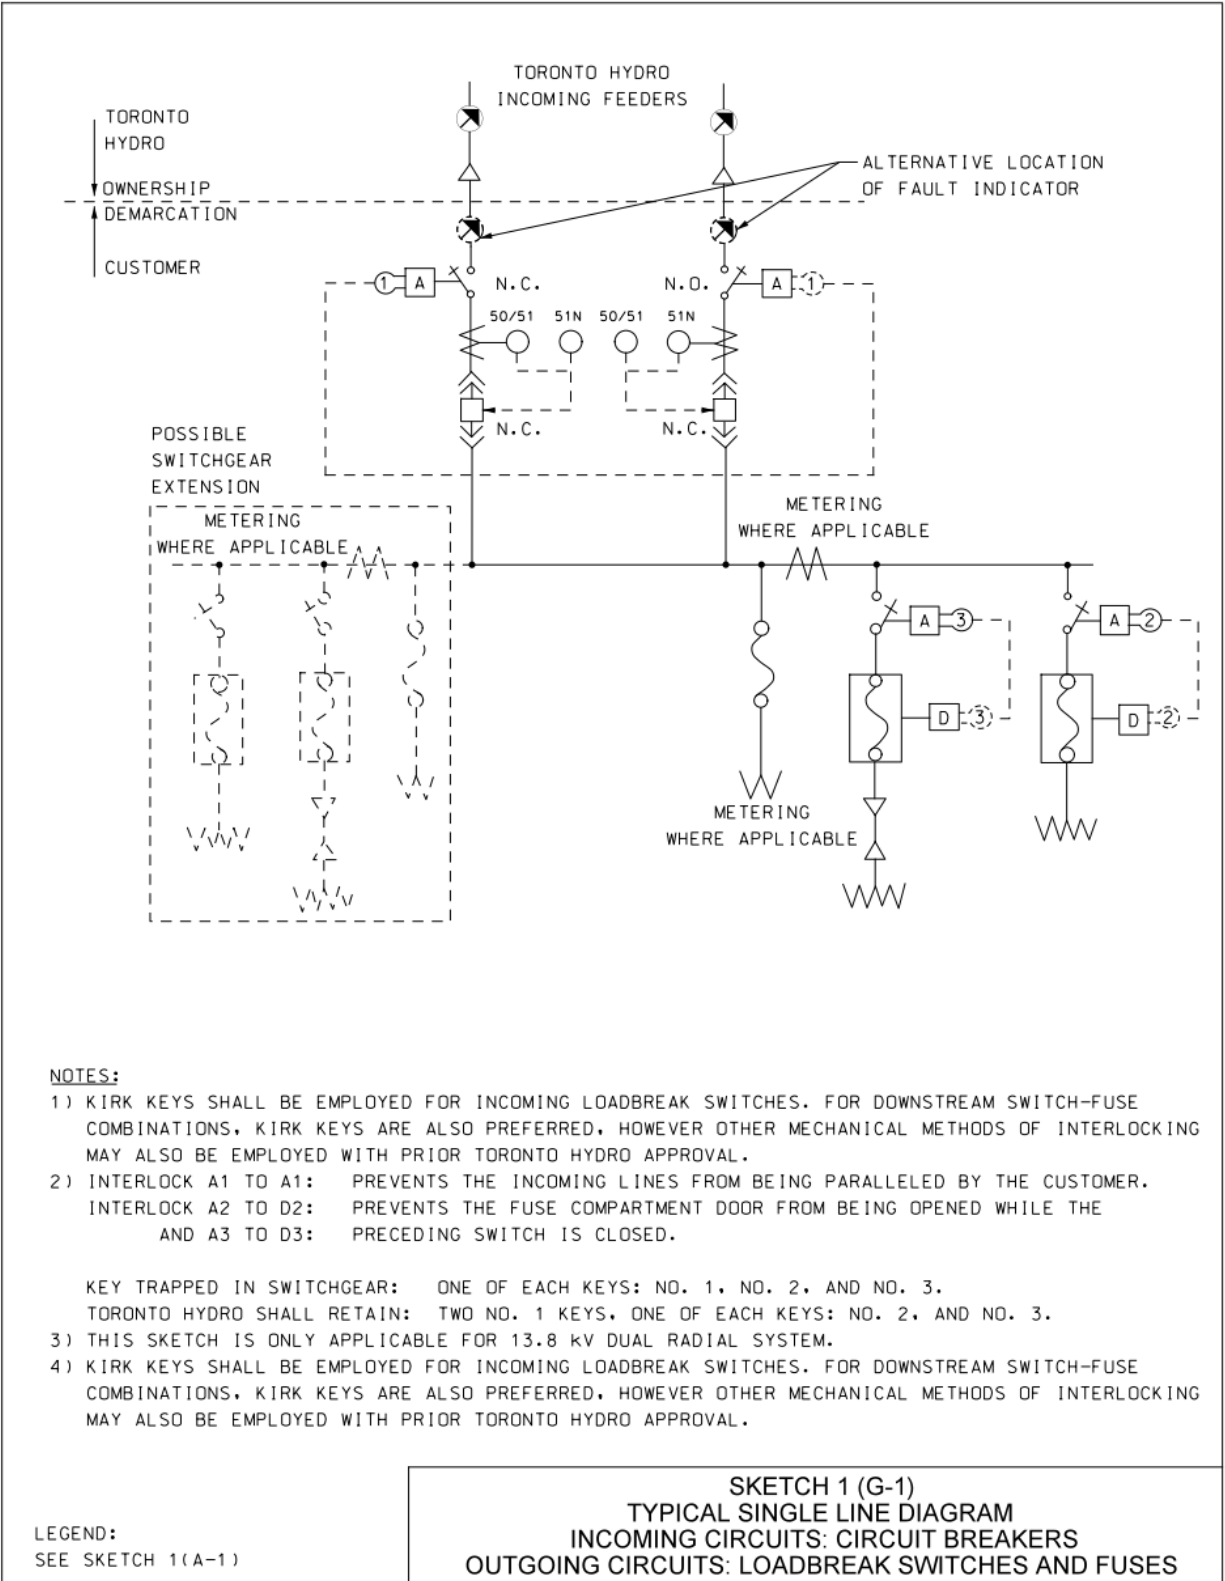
TORONTO HYDRO
INCOMING FEEDERS

TORONTO
HYDRO

OWNERSHIP
DEMARCATION

CUSTOMER

ALTERNATIVE LOCATION
OF FAULT INDICATOR

1 A N.C. N.O. A 1

50/51 51N 50/51 51N

N.C. N.C.

POSSIBLE
SWITCHGEAR
EXTENSION

METERING
WHERE APPLICABLE

METERING
WHERE APPLICABLE

A 3 A 2

D 3 D 2

METERING
WHERE APPLICABLE

NOTES:
1) KIRK KEYS SHALL BE EMPLOYED FOR INCOMING LOADBREAK SWITCHES. FOR DOWNSTREAM SWITCH-FUSE COMBINATIONS, KIRK KEYS ARE ALSO PREFERRED, HOWEVER OTHER MECHANICAL METHODS OF INTERLOCKING MAY ALSO BE EMPLOYED WITH PRIOR TORONTO HYDRO APPROVAL.
2) INTERLOCK A1 TO A1: PREVENTS THE INCOMING LINES FROM BEING PARALLELED BY THE CUSTOMER.
INTERLOCK A2 TO D2: PREVENTS THE FUSE COMPARTMENT DOOR FROM BEING OPENED WHILE THE
AND A3 TO D3: PRECEDING SWITCH IS CLOSED.

KEY TRAPPED IN SWITCHGEAR: ONE OF EACH KEYS: NO. 1, NO. 2, AND NO. 3.
TORONTO HYDRO SHALL RETAIN: TWO NO. 1 KEYS, ONE OF EACH KEYS: NO. 2, AND NO. 3.
3) THIS SKETCH IS ONLY APPLICABLE FOR 13.8 kV DUAL RADIAL SYSTEM.
4) KIRK KEYS SHALL BE EMPLOYED FOR INCOMING LOADBREAK SWITCHES. FOR DOWNSTREAM SWITCH-FUSE COMBINATIONS, KIRK KEYS ARE ALSO PREFERRED, HOWEVER OTHER MECHANICAL METHODS OF INTERLOCKING MAY ALSO BE EMPLOYED WITH PRIOR TORONTO HYDRO APPROVAL.

LEGEND:
SEE SKETCH 1(A-1)

SKETCH 1 (G-1)
TYPICAL SINGLE LINE DIAGRAM
INCOMING CIRCUITS: CIRCUIT BREAKERS
OUTGOING CIRCUITS: LOADBREAK SWITCHES AND FUSES